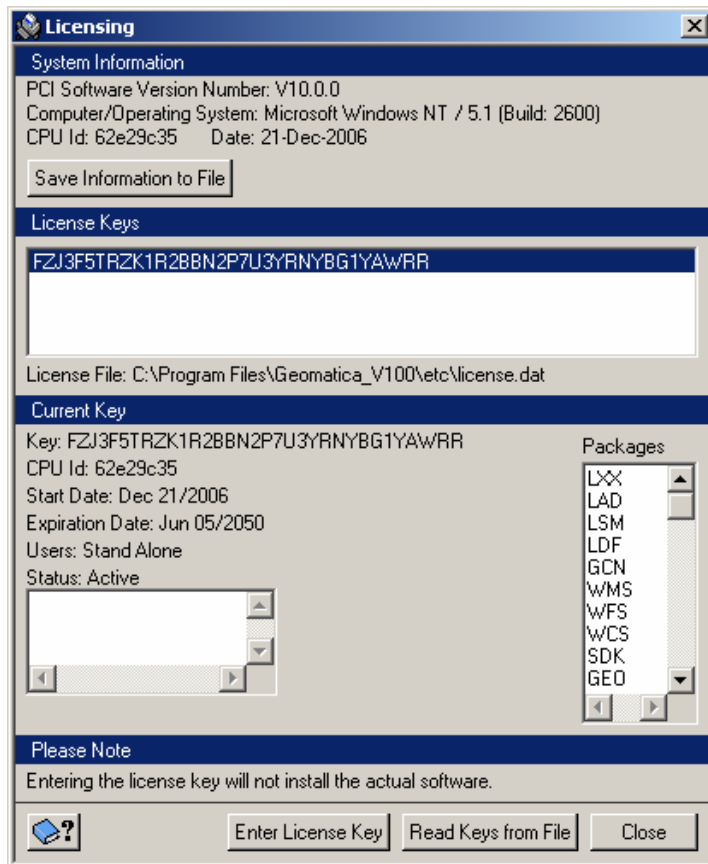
Licensing

System Information

PCI Software Version Number: V10.0.0
Computer/Operating System: Microsoft Windows NT / 5.1 (Build: 2600)
CPU Id: 62e29c35   Date: 21-Dec-2006

Save Information to File

License Keys

FZJ3F5TRZK1R2BBN2P7U3YRNYBG1YAWRR

License File: C:\Program Files\Geomatica_V100\etc\license.dat

Current Key

Key: FZJ3F5TRZK1R2BBN2P7U3YRNYBG1YAWRR
CPU Id: 62e29c35
Start Date: Dec 21/2006
Expiration Date: Jun 05/2050
Users: Stand Alone
Status: Active

Packages
LXX
LAD
LSM
LDF
GCN
WMS
WFS
WCS
SDK
GEO

Please Note

Entering the license key will not install the actual software.

Enter License Key   Read Keys from File   Close